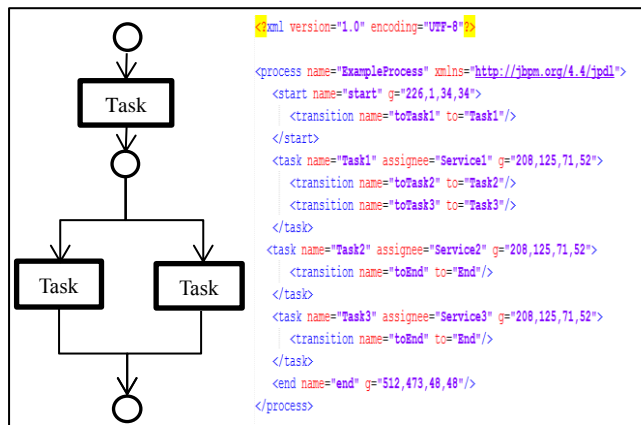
Task

Task

Task

<?xml version="1.0" encoding="UTF-8"?>

<process name="ExampleProcess" xmlns="http://jbpm.org/4.4/jpdl">
<start name="start" g="226,1,34,34">
<transition name="toTask1" to="Task1"/>
</start>
<task name="Task1" assignee="Service1" g="208,125,71,52">
<transition name="toTask2" to="Task2"/>
<transition name="toTask3" to="Task3"/>
</task>
<task name="Task2" assignee="Service2" g="208,125,71,52">
<transition name="toEnd" to="End"/>
</task>
<task name="Task3" assignee="Service3" g="208,125,71,52">
<transition name="toEnd" to="End"/>
</task>
<end name="end" g="512,473,48,48"/>
</process>